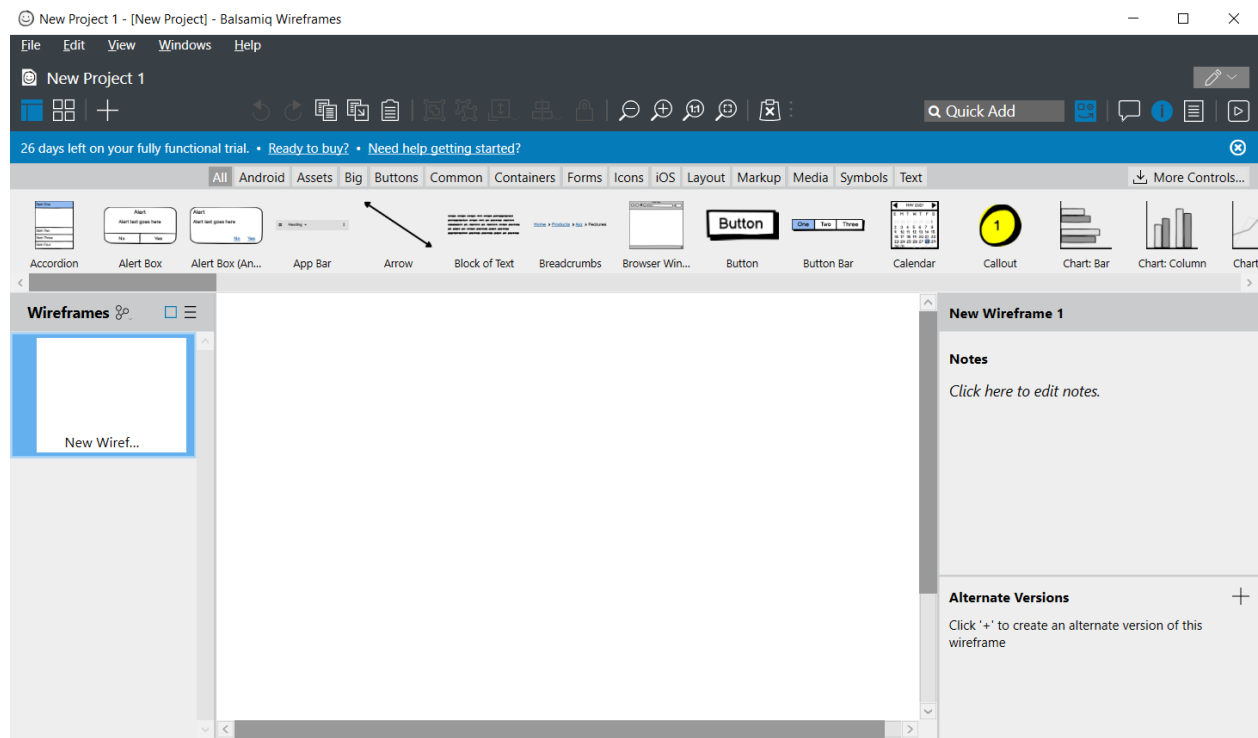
New Project 1 - [New Project] - Balsamiq Wireframes

File Edit View Windows Help

New Project 1

Quick Add

26 days left on your fully functional trial. • Ready to buy? • Need help getting started?

All Android Assets Big Buttons Common Containers Forms Icons iOS Layout Markup Media Symbols Text

More Controls...

Alert
Alert text goes here
No Yes

Alert
Alert text goes here
No Yes

Heading

Home > Products > Xyz > Features

Button

One Two Three

1

Accordion Alert Box Alert Box (An... App Bar Arrow Block of Text Breadcrumbs Browser Win... Button Button Bar Calendar Callout Chart: Bar Chart: Column Chart

Wireframes

New Wiref...

New Wireframe 1

Notes

Click here to edit notes.

Alternate Versions

Click '+' to create an alternate version of this wireframe